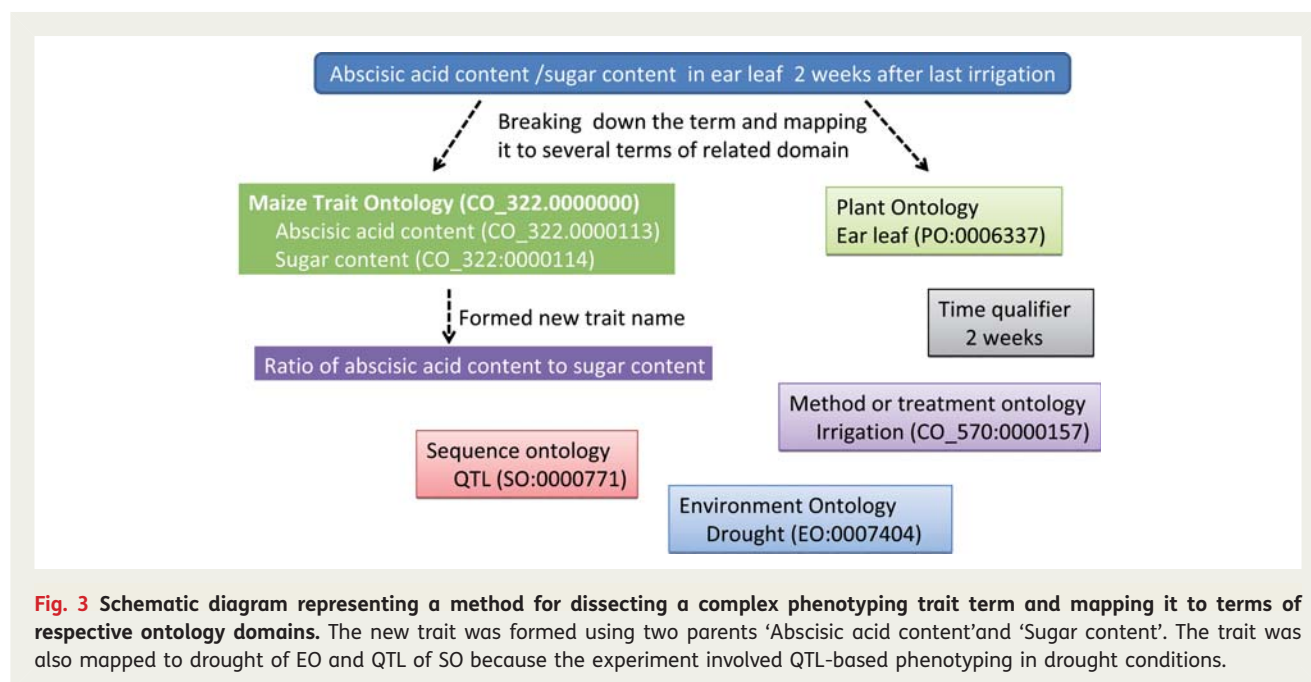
Abscisic acid content /sugar content in ear leaf 2 weeks after last irrigation

Breaking down the term and mapping it to several terms of related domain

Maize Trait Ontology (CO_322.0000000)
Abscisic acid content (CO_322.0000113)
Sugar content (CO_322:0000114)

Plant Ontology
Ear leaf (PO:0006337)

Formed new trait name

Time qualifier
2 weeks

Ratio of abscisic acid content to sugar content

Method or treatment ontology
Irrigation (CO_570:0000157)

Sequence ontology
QTL (SO:0000771)

Environment Ontology
Drought (EO:0007404)

Fig. 3 Schematic diagram representing a method for dissecting a complex phenotyping trait term and mapping it to terms of respective ontology domains. The new trait was formed using two parents 'Abscisic acid content'and 'Sugar content'. The trait was also mapped to drought of EO and QTL of SO because the experiment involved QTL-based phenotyping in drought conditions.